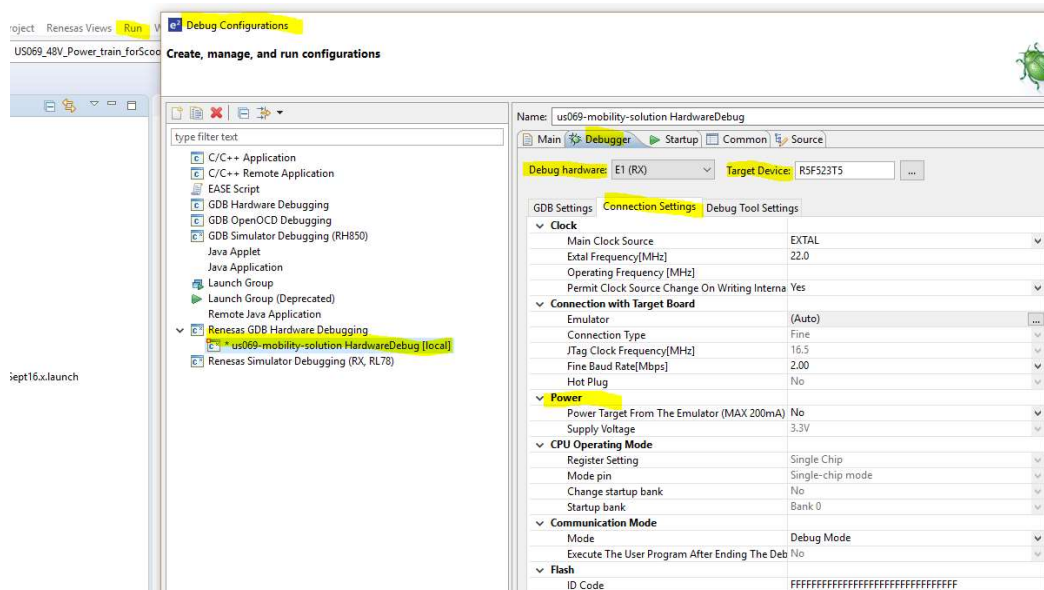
roject Renesas Views Run W

US069_48V_Power_train_forScoo

Sept16.x.launch

e² Debug Configurations

Create, manage, and run configurations

type filter text

C/C++ Application
C/C++ Remote Application
EASE Script
GDB Hardware Debugging
GDB OpenOCD Debugging
GDB Simulator Debugging (RH850)
Java Applet
Java Application
Launch Group
Launch Group (Deprecated)
Remote Java Application
Renesas GDB Hardware Debugging
* us069-mobility-solution HardwareDebug [local]
Renesas Simulator Debugging (RX, RL78)

Name: us069-mobility-solution HardwareDebug

Main | Debugger | Startup | Common | Source

Debug hardware: E1 (RX) Target Device: R5F523T5 ...

GDB Settings | Connection Settings | Debug Tool Settings

| | |
|---|---|
| Clock | |
| Main Clock Source | EXTAL |
| Extal Frequency[MHz] | 22.0 |
| Operating Frequency [MHz] | |
| Permit Clock Source Change On Writing Interna | Yes |
| Connection with Target Board | |
| Emulator | (Auto) |
| Connection Type | Fine |
| JTag Clock Frequency[MHz] | 16.5 |
| Fine Baud Rate[Mbps] | 2.00 |
| Hot Plug | No |
| Power | |
| Power Target From The Emulator (MAX 200mA) | No |
| Supply Voltage | 3.3V |
| CPU Operating Mode | |
| Register Setting | Single Chip |
| Mode pin | Single-chip mode |
| Change startup bank | No |
| Startup bank | Bank 0 |
| Communication Mode | |
| Mode | Debug Mode |
| Execute The User Program After Ending The Deb | No |
| Flash | |
| ID Code | FFFFFFFFFFFFFFFFFFFFFFFFFFFFFFFF |